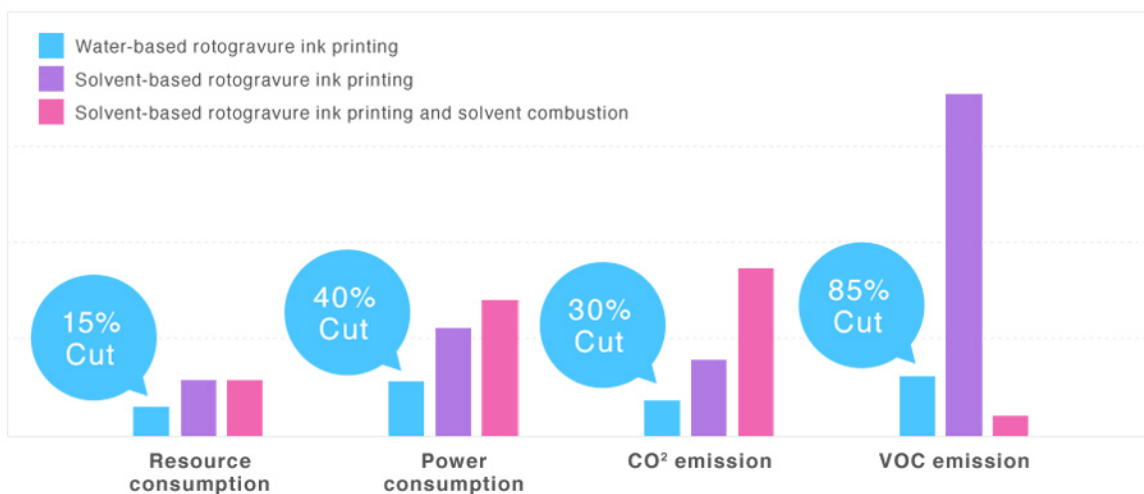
Water-based rotogravure ink printing
Solvent-based rotogravure ink printing
Solvent-based rotogravure ink printing and solvent combustion

15% Cut
40% Cut
30% Cut
85% Cut

Resource consumption
Power consumption
$CO^2$ emission
VOC emission